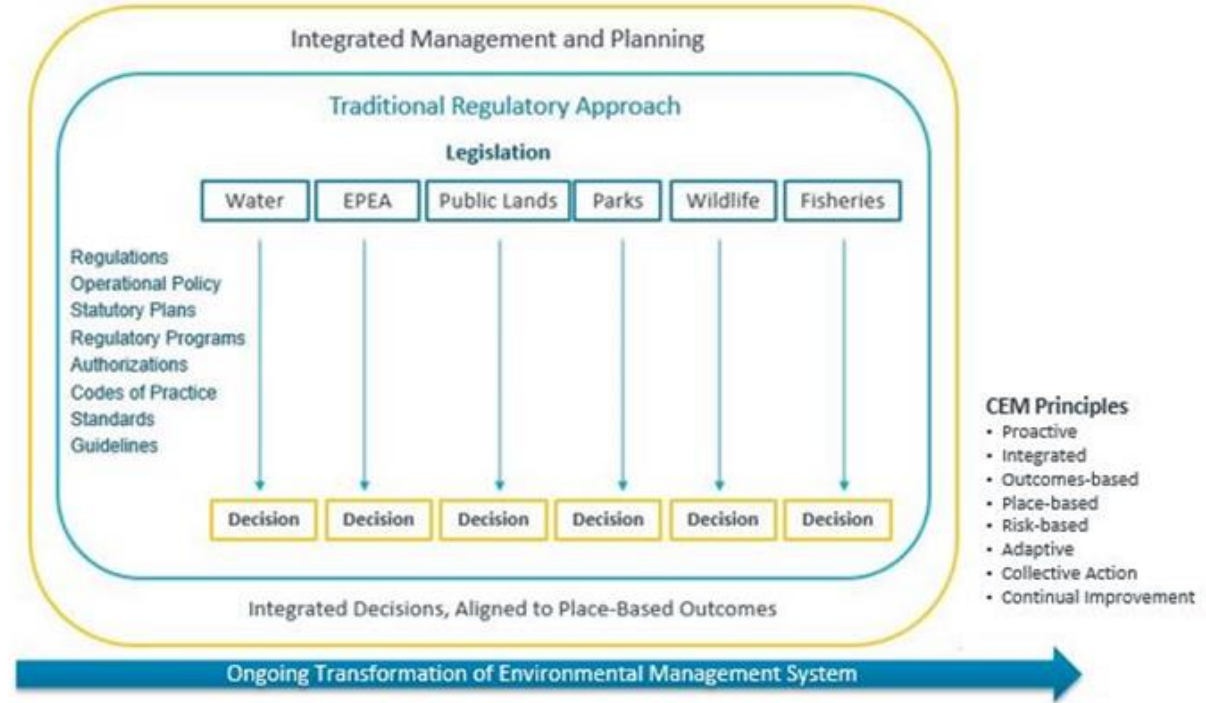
Integrated Management and Planning

Traditional Regulatory Approach

Legislation

Water | EPEA | Public Lands | Parks | Wildlife | Fisheries

Regulations
Operational Policy
Statutory Plans
Regulatory Programs
Authorizations
Codes of Practice
Standards
Guidelines

Decision | Decision | Decision | Decision | Decision | Decision

Integrated Decisions, Aligned to Place-Based Outcomes

CEM Principles
• Proactive
• Integrated
• Outcomes-based
• Place-based
• Risk-based
• Adaptive
• Collective Action
• Continual Improvement

Ongoing Transformation of Environmental Management System